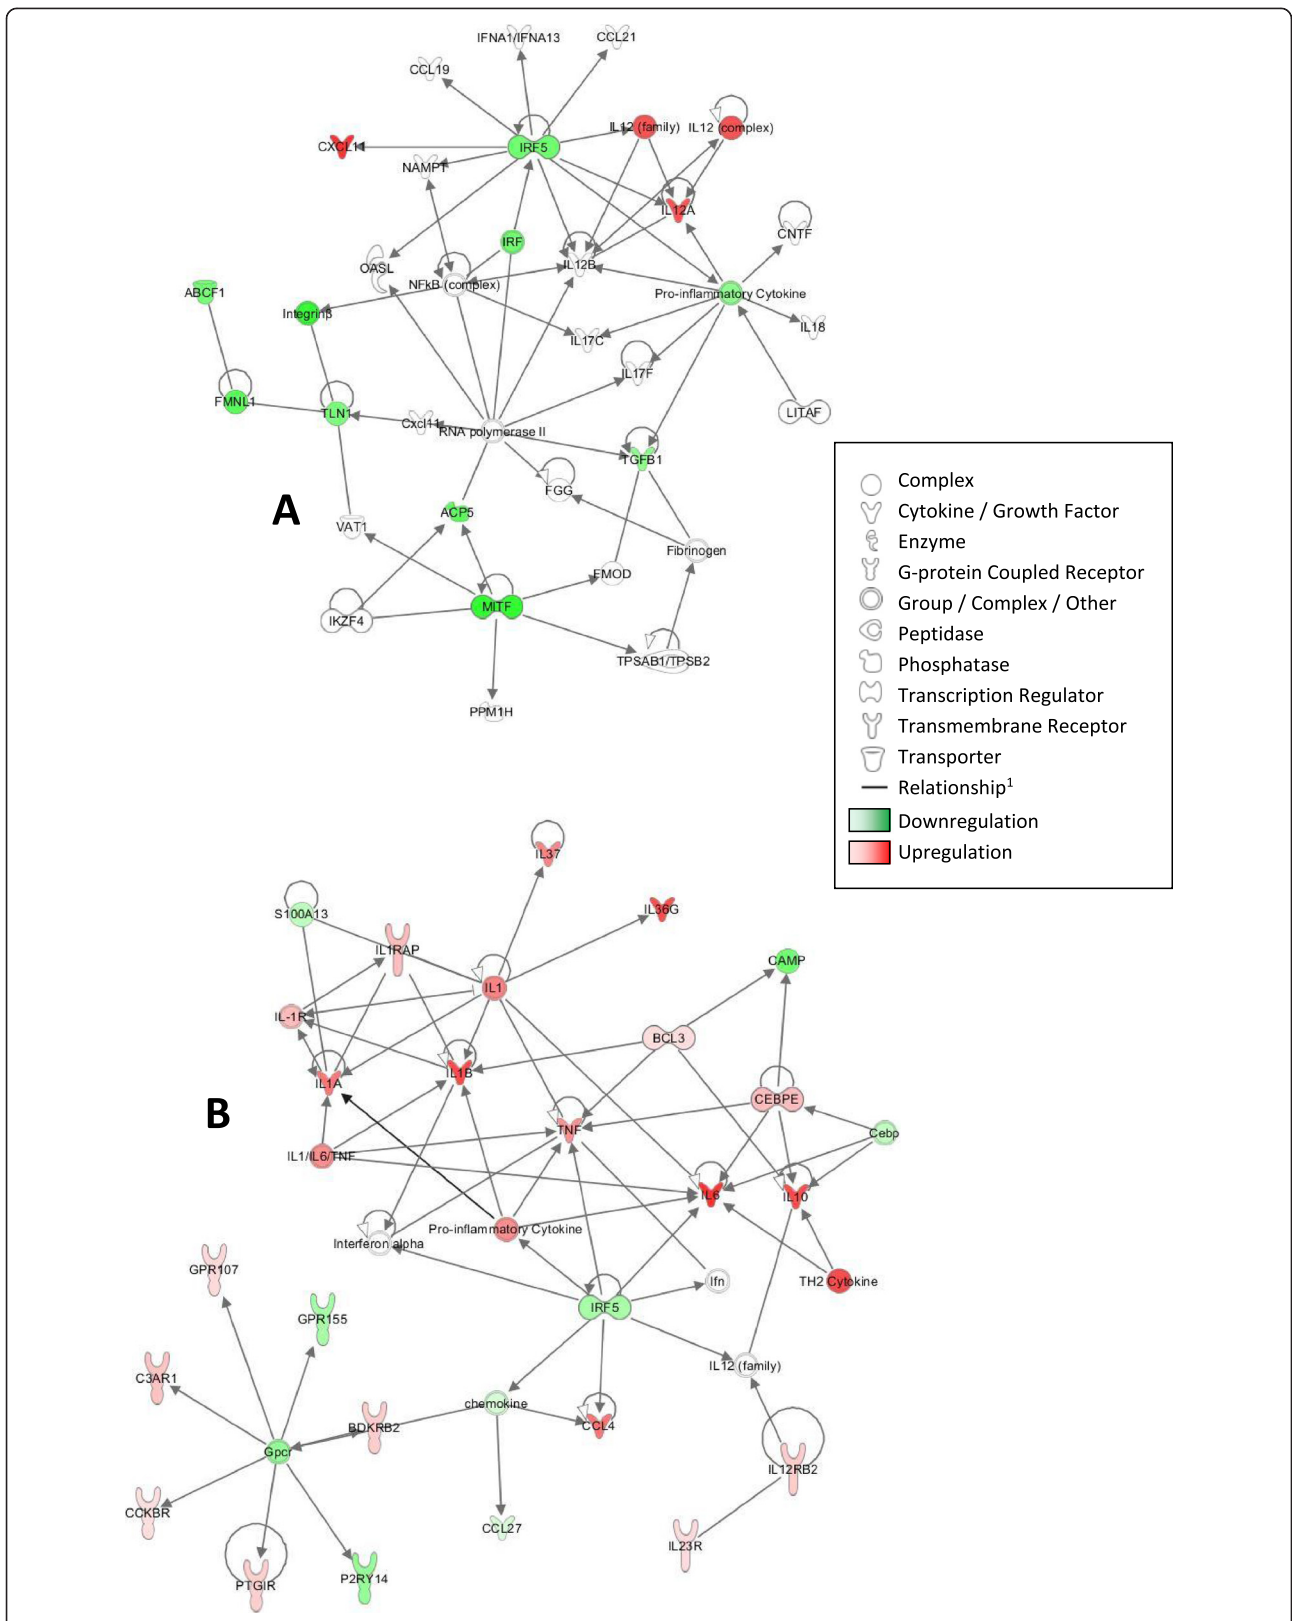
IFNA1/IFNA13
CCL21
CCL19
IL12 (family)
IL12 (complex)
CXCL11
IRF5
NAMPT
IL12A
CNTF
IRF
OASL
IL12B
NFkB (complex)
ABCF1
Pro-inflammatory Cytokine
Integrinβ
IL18
IL17C
IL17F
FMNL1
TLN1
LITAF
Cxcl11
RNA polymerase II
TGFB1
A
FGG
VAT1
ACP5
Fibrinogen
FMOD
MITF
IKZF4
TPSAB1/TPSB2
PPM1H

Complex
Cytokine / Growth Factor
Enzyme
G-protein Coupled Receptor
Group / Complex / Other
Peptidase
Phosphatase
Transcription Regulator
Transmembrane Receptor
Transporter
Relationship$^1$
Downregulation
Upregulation

IL37
S100A13
IL36G
IL1RAP
CAMP
IL1
IL-1R
BCL3
IL1A
IL1B
CEBPE
B
Cebp
TNF
IL1/IL6/TNF
IL6
IL10
Pro-inflammatory Cytokine
Interferon alpha
TH2 Cytokine
Ifn
GPR107
IRF5
GPR155
IL12 (family)
C3AR1
chemokine
BDKRB2
Gpcr
CCL4
IL12RB2
CCKBR
CCL27
IL23R
PTGIR
P2RY14